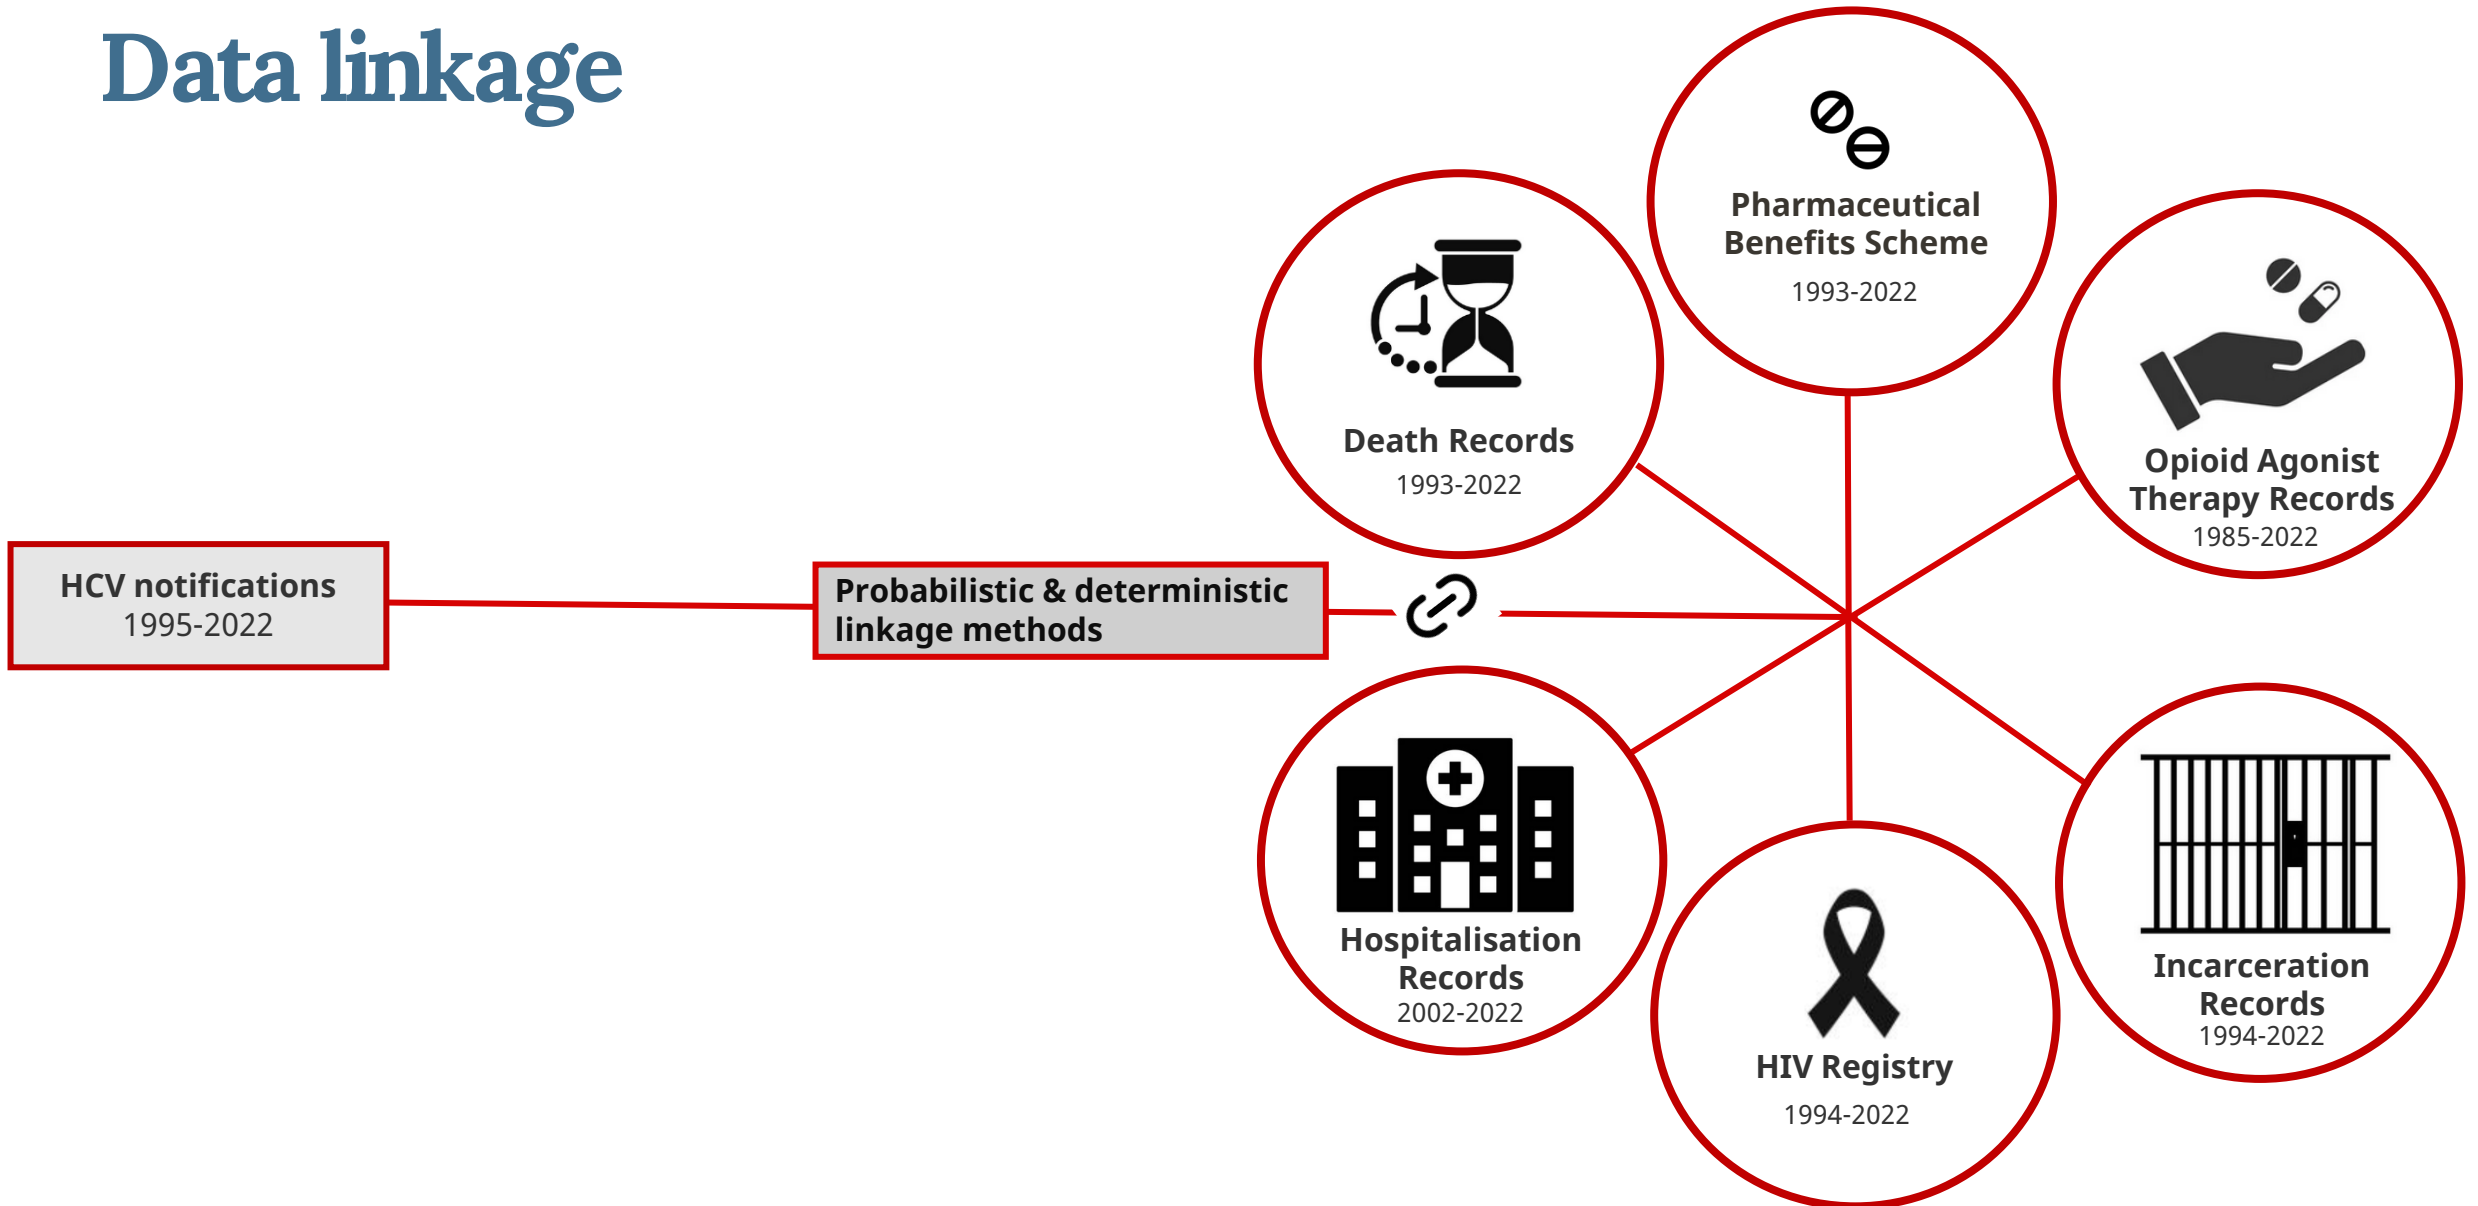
Data linkage

HCV notifications
1995-2022

Probabilistic & deterministic linkage methods

Death Records
1993-2022

Pharmaceutical Benefits Scheme
1993-2022

Opioid Agonist Therapy Records
1985-2022

Hospitalisation Records
2002-2022

HIV Registry
1994-2022

Incarceration Records
1994-2022